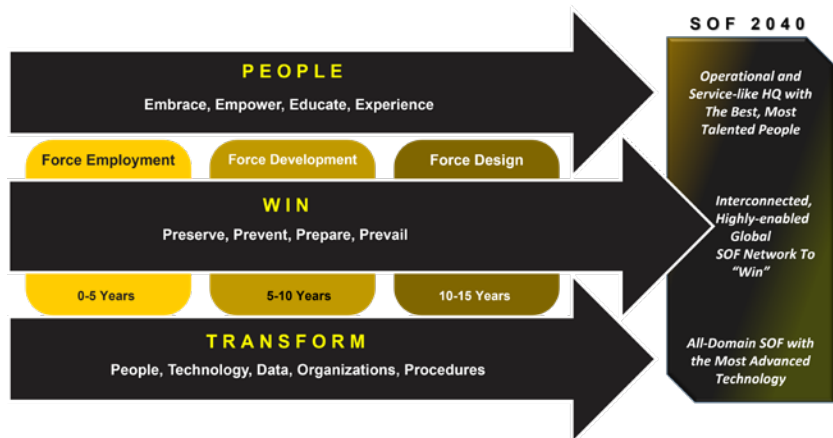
PEOPLE

Embrace, Empower, Educate, Experience

Force Employment

Force Development

Force Design

WIN

Preserve, Prevent, Prepare, Prevail

0-5 Years

5-10 Years

10-15 Years

TRANSFORM

People, Technology, Data, Organizations, Procedures

SOF 2040

Operational and Service-like HQ with The Best, Most Talented People

Interconnected, Highly-enabled Global SOF Network To "Win"

All-Domain SOF with the Most Advanced Technology